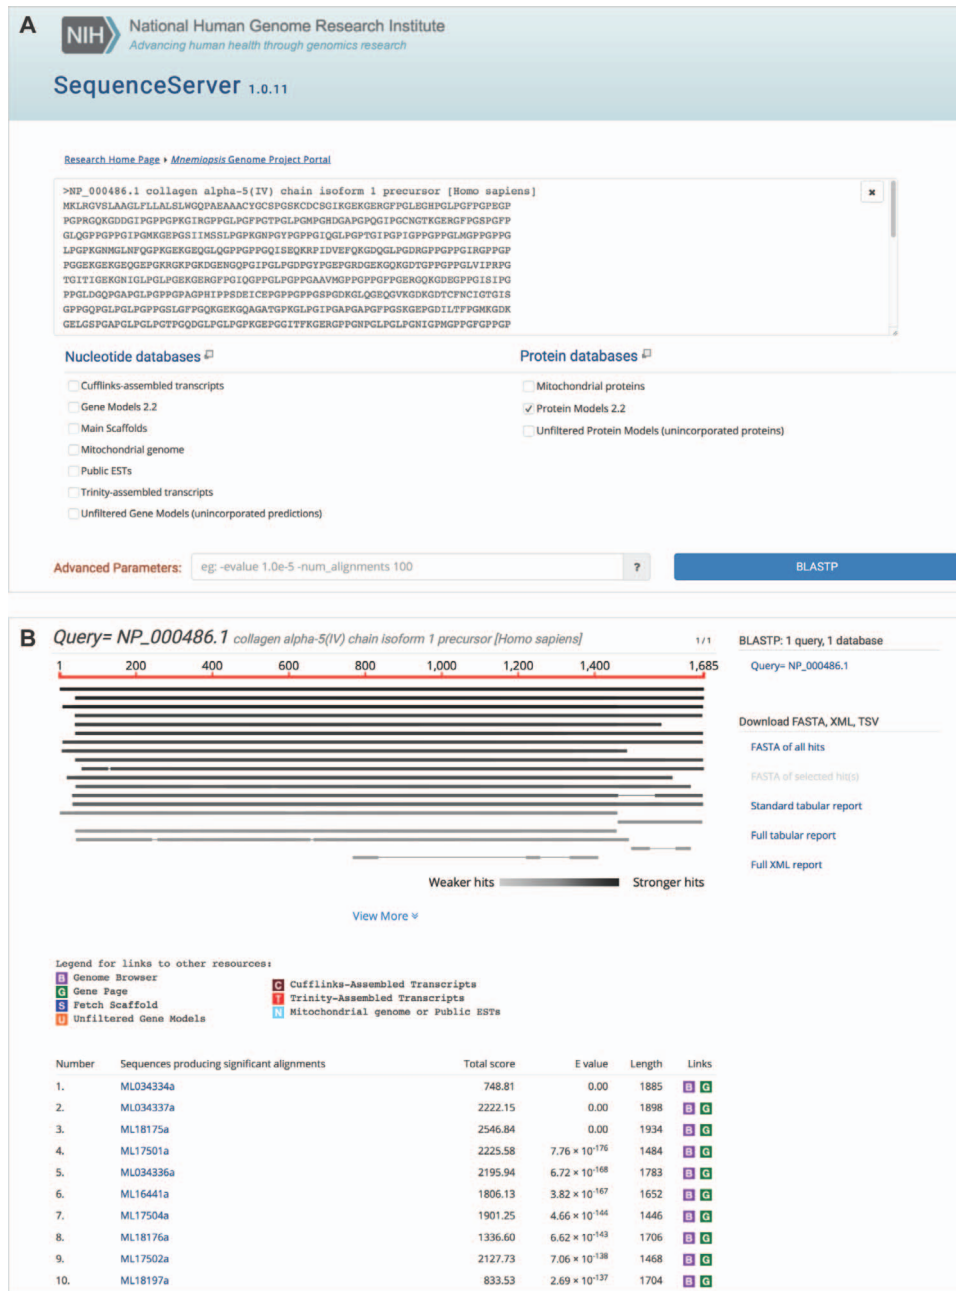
A

NIH National Human Genome Research Institute
Advancing human health through genomics research

SequenceServer 1.0.11

Research Home Page ▸ Mnemiopsis Genome Project Portal

>NP_000486.1 collagen alpha-5(IV) chain isoform 1 precursor [Homo sapiens]
MKLRGVSLAAGLFLLALSLWGQPAEAAACYGCSPGSKCDCSGIKGEKGERGFPGLEGHPGLPGFPGPEGP
PGPRGQKGDDGIPGPPGPKGIRGPPGLPGFPGTPGLPGMPGHDGAPGPQGIPGCNGTKGERGFPGSPGFP
GLQGPPGPPGIPGMKGEPGSIIMSSLPGPKGNPGYPGPPGIQGLPGPTGIPGPIGPPGPPGLMGPPGPPG
LPGPKGNMGLNFQGPKGEKGEQGLQGPPGPPGQISEQKRPIDVEFQKGDQGLPGDRGPPGPPGIRGPPGP
PGGEKGEKGEQGEPGKRGKPGKDGENGQPGIPGLPGDPGYPGEPGRDGEKGQKGDTGPPGPPGLVIPRPG
TGITIGEKGNIGLPGLPGEKGERGFPGIQGPPGLPGPPGAAVMGPPGPPGFPGERGQKGDEGPPGISIPG
PPGLDGQPGAPGLPGPPGPAGPHIPPSDEICEPGPPGPPGSPGDKGLQGEQGVKGDKGDTCFNCIGTGIS
GPPGQPGLPGLPGPPGSLGFPGQKGEKGQAGATGPKGLPGIPGAPGAPGFPGSKGEPGDILTFPGMKGDK
GELGSPGAPGLPGLPGTPGQDGLPGLPGPKGEPGGITFKGERGPPGNPGLPGLPGNIGPMGPPGFGPPGP

Nucleotide databases
Cufflinks-assembled transcripts
Gene Models 2.2
Main Scaffolds
Mitochondrial genome
Public ESTs
Trinity-assembled transcripts
Unfiltered Gene Models (unincorporated predictions)

Protein databases
Mitochondrial proteins
Protein Models 2.2
Unfiltered Protein Models (unincorporated proteins)

Advanced Parameters: eg: -evalue 1.0e-5 -num_alignments 100 ? BLASTP

B Query= NP_000486.1 collagen alpha-5(IV) chain isoform 1 precursor [Homo sapiens] 1/1

1 200 400 600 800 1,000 1,200 1,400 1,685

Weaker hits Stronger hits

View More

BLASTP: 1 query, 1 database
Query= NP_000486.1

Download FASTA, XML, TSV
FASTA of all hits
FASTA of selected hit(s)
Standard tabular report
Full tabular report
Full XML report

Legend for links to other resources:
B Genome Browser
G Gene Page
S Fetch Scaffold
U Unfiltered Gene Models
C Cufflinks-Assembled Transcripts
T Trinity-Assembled Transcripts
N Mitochondrial genome or Public ESTs

| Number | Sequences producing significant alignments | Total score | E value | Length | Links |
|---|---|---|---|---|---|
| 1. | ML034334a | 748.81 | 0.00 | 1885 | B G |
| 2. | ML034337a | 2222.15 | 0.00 | 1898 | B G |
| 3. | ML18175a | 2546.84 | 0.00 | 1934 | B G |
| 4. | ML17501a | 2225.58 | $7.76 \times 10^{-176}$ | 1484 | B G |
| 5. | ML034336a | 2195.94 | $6.72 \times 10^{-168}$ | 1783 | B G |
| 6. | ML16441a | 1806.13 | $3.82 \times 10^{-167}$ | 1652 | B G |
| 7. | ML17504a | 1901.25 | $4.66 \times 10^{-144}$ | 1446 | B G |
| 8. | ML18176a | 1336.60 | $6.62 \times 10^{-143}$ | 1706 | B G |
| 9. | ML17502a | 2127.73 | $7.06 \times 10^{-138}$ | 1468 | B G |
| 10. | ML18197a | 833.53 | $2.69 \times 10^{-137}$ | 1704 | B G |